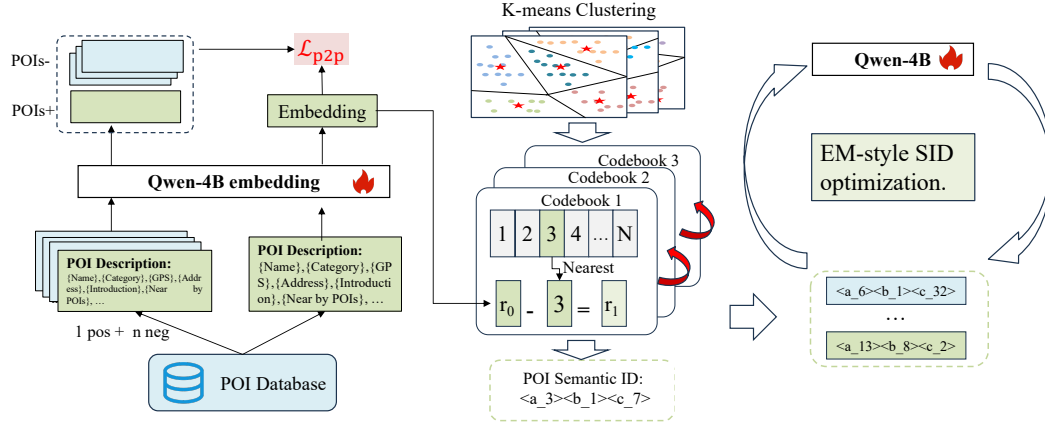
K-means Clustering

POIs-

POIs+

$\mathcal{L}_{p2p}$

Embedding

Qwen-4B embedding

POI Description: {Name},{Category},{GPS},{Address},{Introduction},{Near by POIs}, ...

POI Description: {Name}, {Category}, {GPS}, {Address}, {Introduction}, {Near by POIs}, ...

1 pos + n neg

POI Database

Codebook 3

Codebook 2

Codebook 1

| 1 | 2 | 3 | 4 | ... | N |
|---|---|---|---|---|---|

Nearest

$r_0$ - 3 = $r_1$

POI Semantic ID: <a_3><b_1><c_7>

Qwen-4B

EM-style SID optimization.

<a_6><b_1><c_32>

...

<a_13><b_8><c_2>